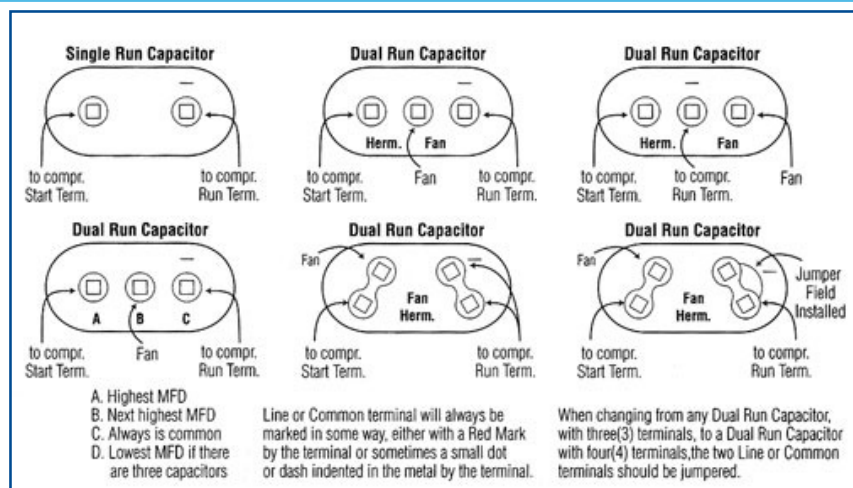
Single Run Capacitor

—

to compr. Start Term.

to compr. Run Term.

Dual Run Capacitor

—

Herm.

Fan

to compr. Start Term.

Fan

to compr. Run Term.

Dual Run Capacitor

—

Herm.

Fan

to compr. Start Term.

to compr. Run Term.

Fan

Dual Run Capacitor

—

A

B

C

to compr. Start Term.

Fan

to compr. Run Term.

Dual Run Capacitor

Fan

—

Fan Herm.

to compr. Start Term.

to compr. Run Term.

Dual Run Capacitor

Fan

—

Jumper Field Installed

Fan Herm.

to compr. Start Term.

to compr. Run Term.

A. Highest MFD
B. Next highest MFD
C. Always is common
D. Lowest MFD if there are three capacitors

Line or Common terminal will always be marked in some way, either with a Red Mark by the terminal or sometimes a small dot or dash indented in the metal by the terminal.

When changing from any Dual Run Capacitor, with three(3) terminals, to a Dual Run Capacitor with four(4) terminals,the two Line or Common terminals should be jumpered.